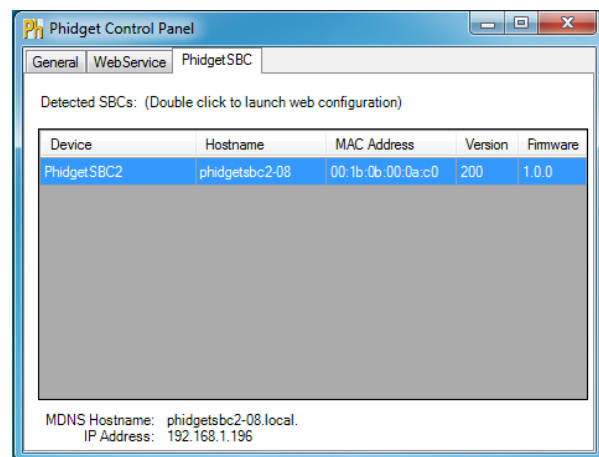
Ph Phidget Control Panel

General WebService PhidgetSBC

Detected SBCs: (Double click to launch web configuration)

| Device | Hostname | MAC Address | Version | Firmware |
|---|---|---|---|---|
| PhidgetSBC2 | phidgetsbc2-08 | 00:1b:0b:00:0a:c0 | 200 | 1.0.0 |

MDNS Hostname: phidgetsbc2-08.local.
IP Address: 192.168.1.196